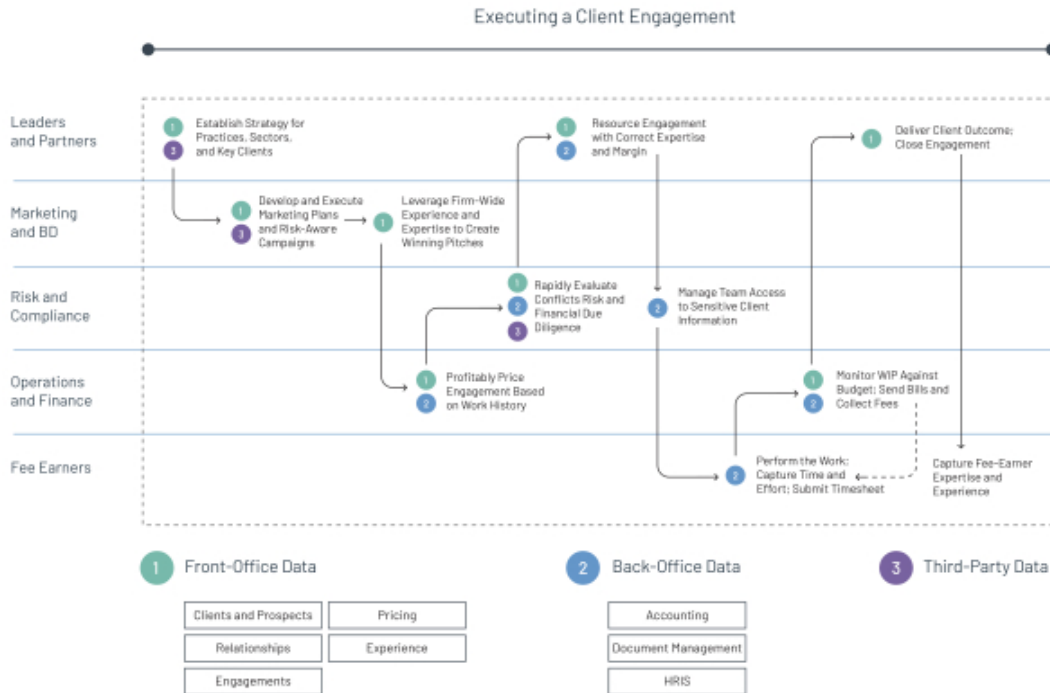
Executing a Client Engagement

Leaders and Partners

Marketing and BD

Risk and Compliance

Operations and Finance

Fee Earners

1 3 Establish Strategy for Practices, Sectors, and Key Clients

1 3 Develop and Execute Marketing Plans and Risk-Aware Campaigns

1 Leverage Firm-Wide Experience and Expertise to Create Winning Pitches

1 2 Profitably Price Engagement Based on Work History

1 2 3 Rapidly Evaluate Conflicts Risk and Financial Due Diligence

1 2 Resource Engagement with Correct Expertise and Margin

2 Manage Team Access to Sensitive Client Information

2 Perform the Work: Capture Time and Effort; Submit Timesheet

1 2 Monitor WIP Against Budget; Send Bills and Collect Fees

1 Deliver Client Outcome; Close Engagement

Capture Fee-Earner Expertise and Experience

1 Front-Office Data

Clients and Prospects

Pricing

Relationships

Experience

Engagements

2 Back-Office Data

Accounting

Document Management

HRIS

3 Third-Party Data